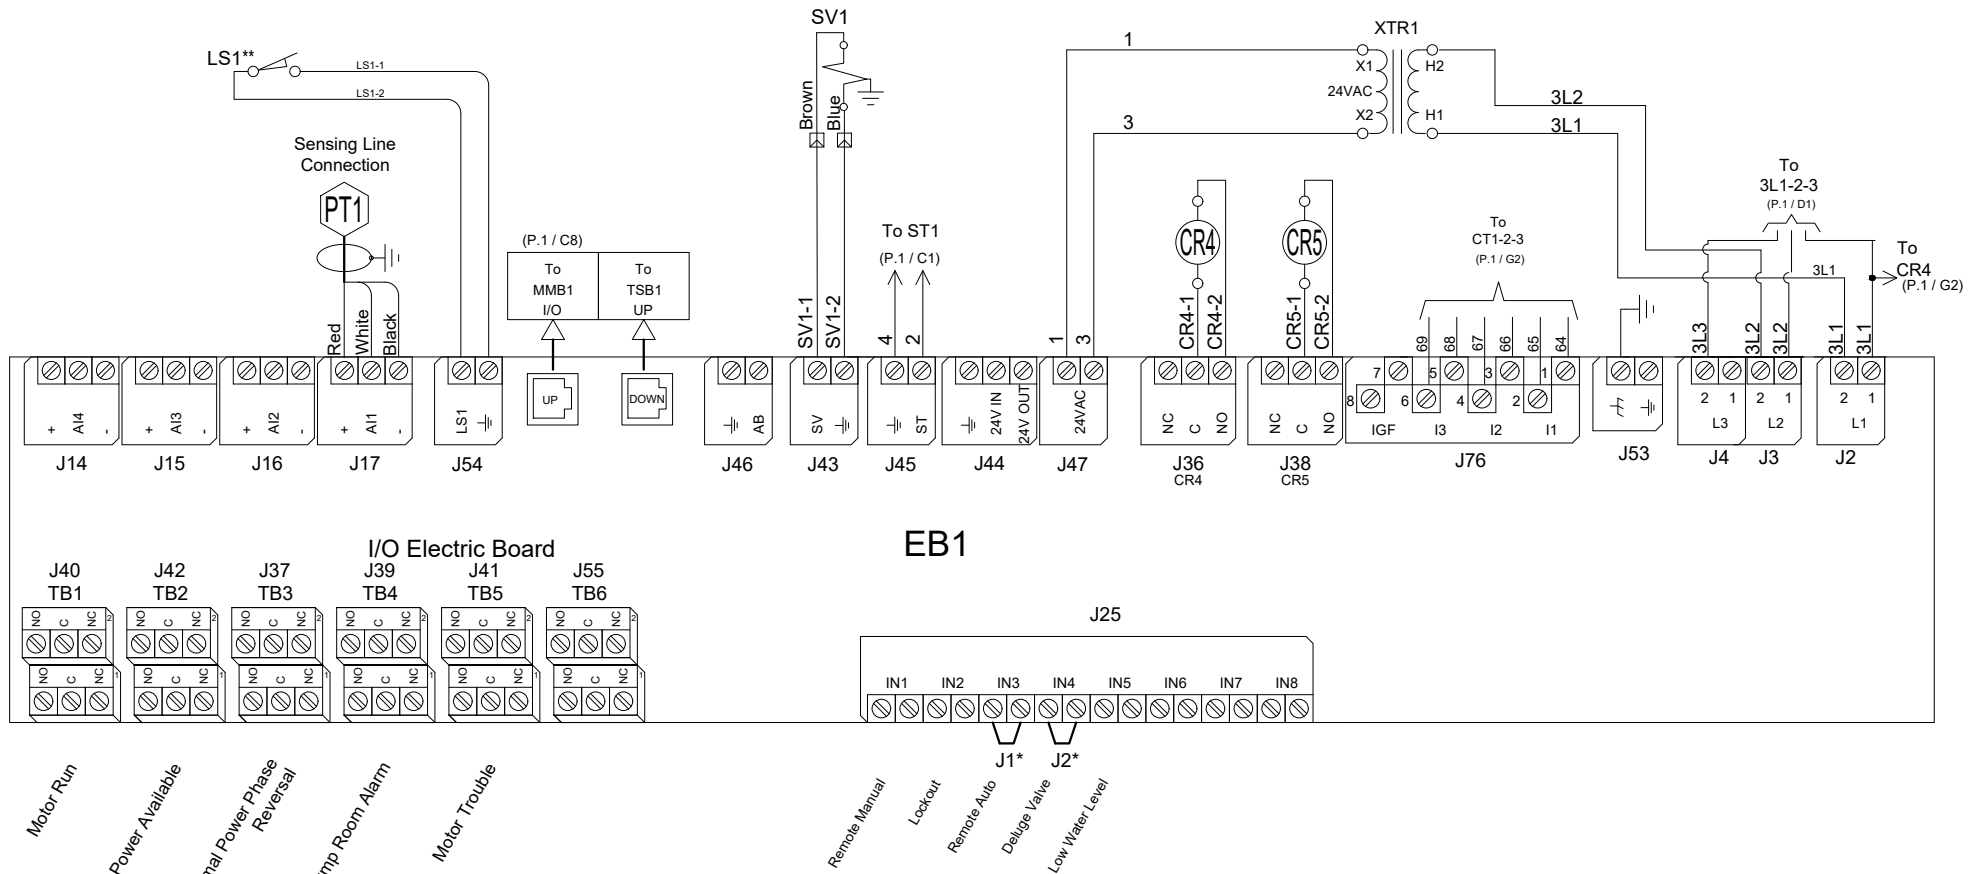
SV1

LS1**
LS1-1
LS1-2

Brown
Blue

1
XTR1
X1
H2
24VAC
X2
H1
3
3L2
3L1

Sensing Line Connection

PT1

To
3L1-2-3
(P.1 / D1)

(P.1 / C8)

To
MMB1
I/O

To
TSB1
UP

To ST1
(P.1 / C1)

CR4

CR5

To
CT1-2-3
(P.1 / G2)

3L1

To
CR4
(P.1 / G2)

Red
White
Black

SV1-1
SV1-2
4
2
1
3
CR4-1
CR4-2
CR5-1
CR5-2
69
68
67
66
65
64
3L3
3L2
3L2
3L1
3L1

UP
DOWN

+ AI4 -
+ AI3 -
+ AI2 -
+ AI1 -
LS1
AB
SV
ST
24V IN
24V OUT
24VAC
NC C NO
NC C NO
7 5 3 1
8 6 4 2
IGF I3 I2 I1
2 1
L3
2 1
L2
2 1
L1

J14
J15
J16
J17
J54
J46
J43
J45
J44
J47
J36
CR4
J38
CR5
J76
J53
J4
J3
J2

I/O Electric Board
EB1

J40
TB1
J42
TB2
J37
TB3
J39
TB4
J41
TB5
J55
TB6

NO C NC 2
NO C NC 1

J25
IN1 IN2 IN3 IN4 IN5 IN6 IN7 IN8

J1*
J2*

Motor Run
Power Available
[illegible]al Power Phase Reversal
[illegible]mp Room Alarm
Motor Trouble

Remote Manual
Lockout
Remote Auto
Deluge Valve
Low Water Level